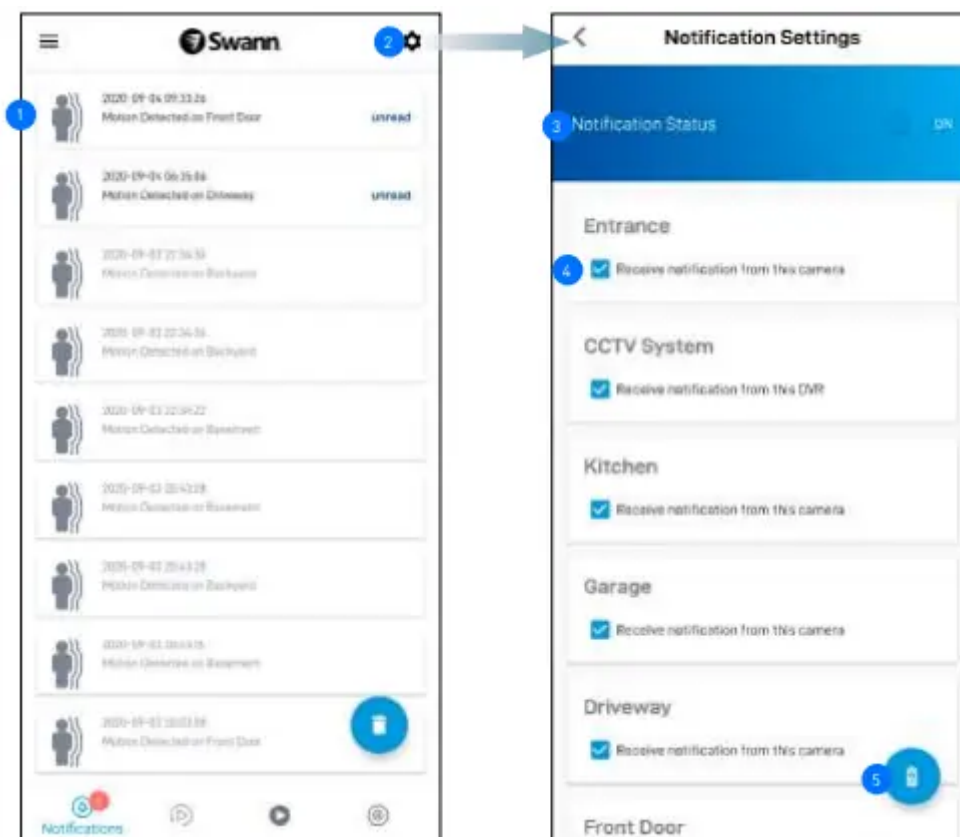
Swann

2

1

2020-09-04 09:33:26
Motion Detected on Front Door
unread

2020-09-04 06:35:06
Motion Detected on Driveway
unread

2020-09-03 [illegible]
Motion Detected on Backyard

2020-09-03 22:36:36
Motion Detected on Backyard

2020-09-03 22:04:22
Motion Detected on Basement

2020-09-03 20:43:28
Motion Detected on Basement

2020-09-03 20:43:28
Motion Detected on Backyard

2020-09-03 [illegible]
Motion Detected on Basement

2020-09-03 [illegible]
Motion Detected on Front Door

Notifications

Notification Settings

3 Notification Status
ON

Entrance
4 Receive notification from this camera

CCTV System
Receive notification from this DVR

Kitchen
Receive notification from this camera

Garage
Receive notification from this camera

Driveway
Receive notification from this camera

5

Front Door